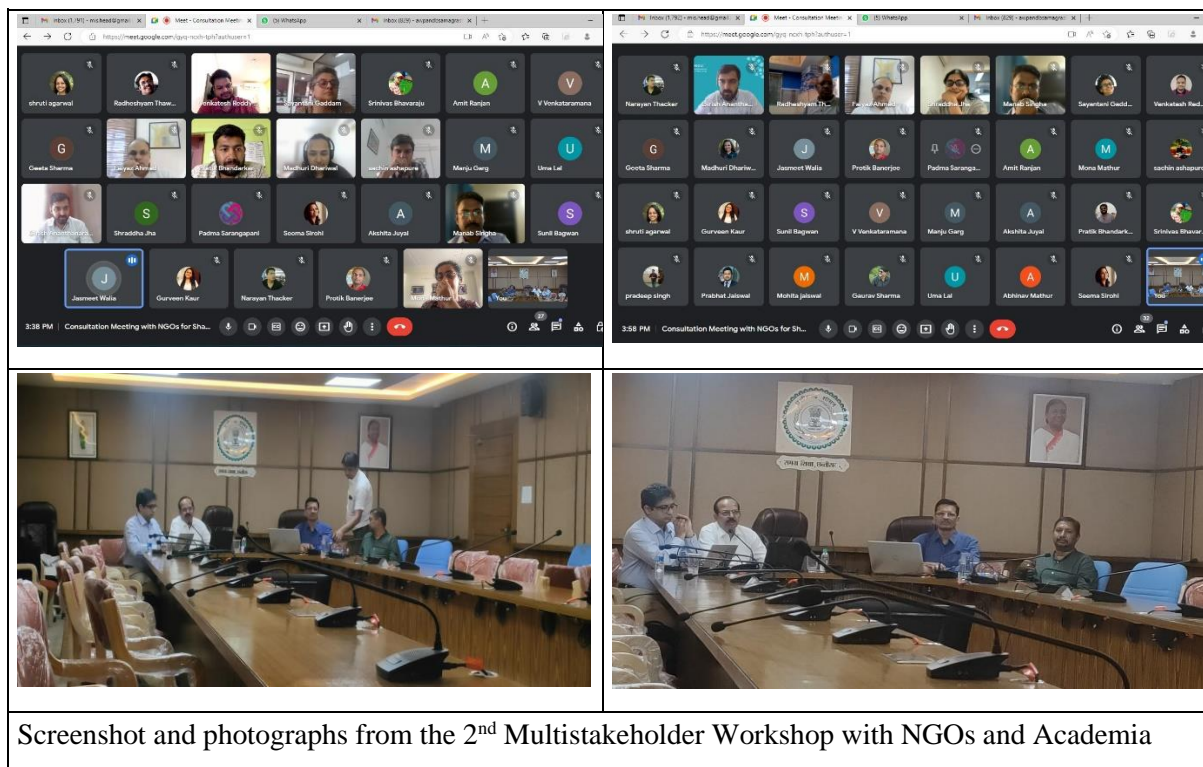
Inbox (1,191) - ms.lead@gmail | Meet - Consultation Meeting | (5) WhatsApp | Inbox (829) - avpandissamagra

https://meet.google.com/gyq-ncsh-tph?authuser=1

shruti agarwal | Radheshyam Thaw... | Venkatesh Reddy | Sravanthi Gaddam | Srinivas Bhavaraju | Amit Ranjan | V Venkataramana

Geeta Sharma | Faiyaz Ahmad | Pratik Bhandarkar | Madhuri Dhariwal | sachin ashapure | Manju Garg | Uma Lal

Girish Ananthamurthy | Shraddha Jha | Padma Sarangapani | Seema Sirohi | Akshita Juyal | Manab Singha | Sunil Bagwan

Jasmeet Walia | Gurveen Kaur | Narayan Thacker | Protik Banerjee | Mitali Mathur | You

3:38 PM | Consultation Meeting with NGOs for Sha...

Inbox (1,192) - ms.lead@gmail | Meet - Consultation Meeting | (5) WhatsApp | Inbox (829) - avpandissamagra

https://meet.google.com/gyq-ncsh-tph?authuser=1

Narayan Thacker | Girish Ananthamurthy | Radheshyam Th... | Faiyaz Ahmad | Shraddha Jha | Manab Singha | Sayantani Gedd... | Venkatesh Red...

Geeta Sharma | Madhuri Dhariw... | Jasmeet Walia | Protik Banerjee | Padma Saranga... | Amit Ranjan | Mona Mathur | sachin ashapure

shruti agarwal | Gurveen Kaur | Sunil Bagwan | V Venkataramana | Manju Garg | Akshita Juyal | Pratik Bhandark... | Srinivas Bhavar...

pradeep singh | Prabhat Jaiswal | Mohita jaiswal | Gaurav Sharma | Uma Lal | Abhinav Mathur | Seema Sirohi | You

3:58 PM | Consultation Meeting with NGOs for Sh...

Screenshot and photographs from the 2$^{nd}$ Multistakeholder Workshop with NGOs and Academia